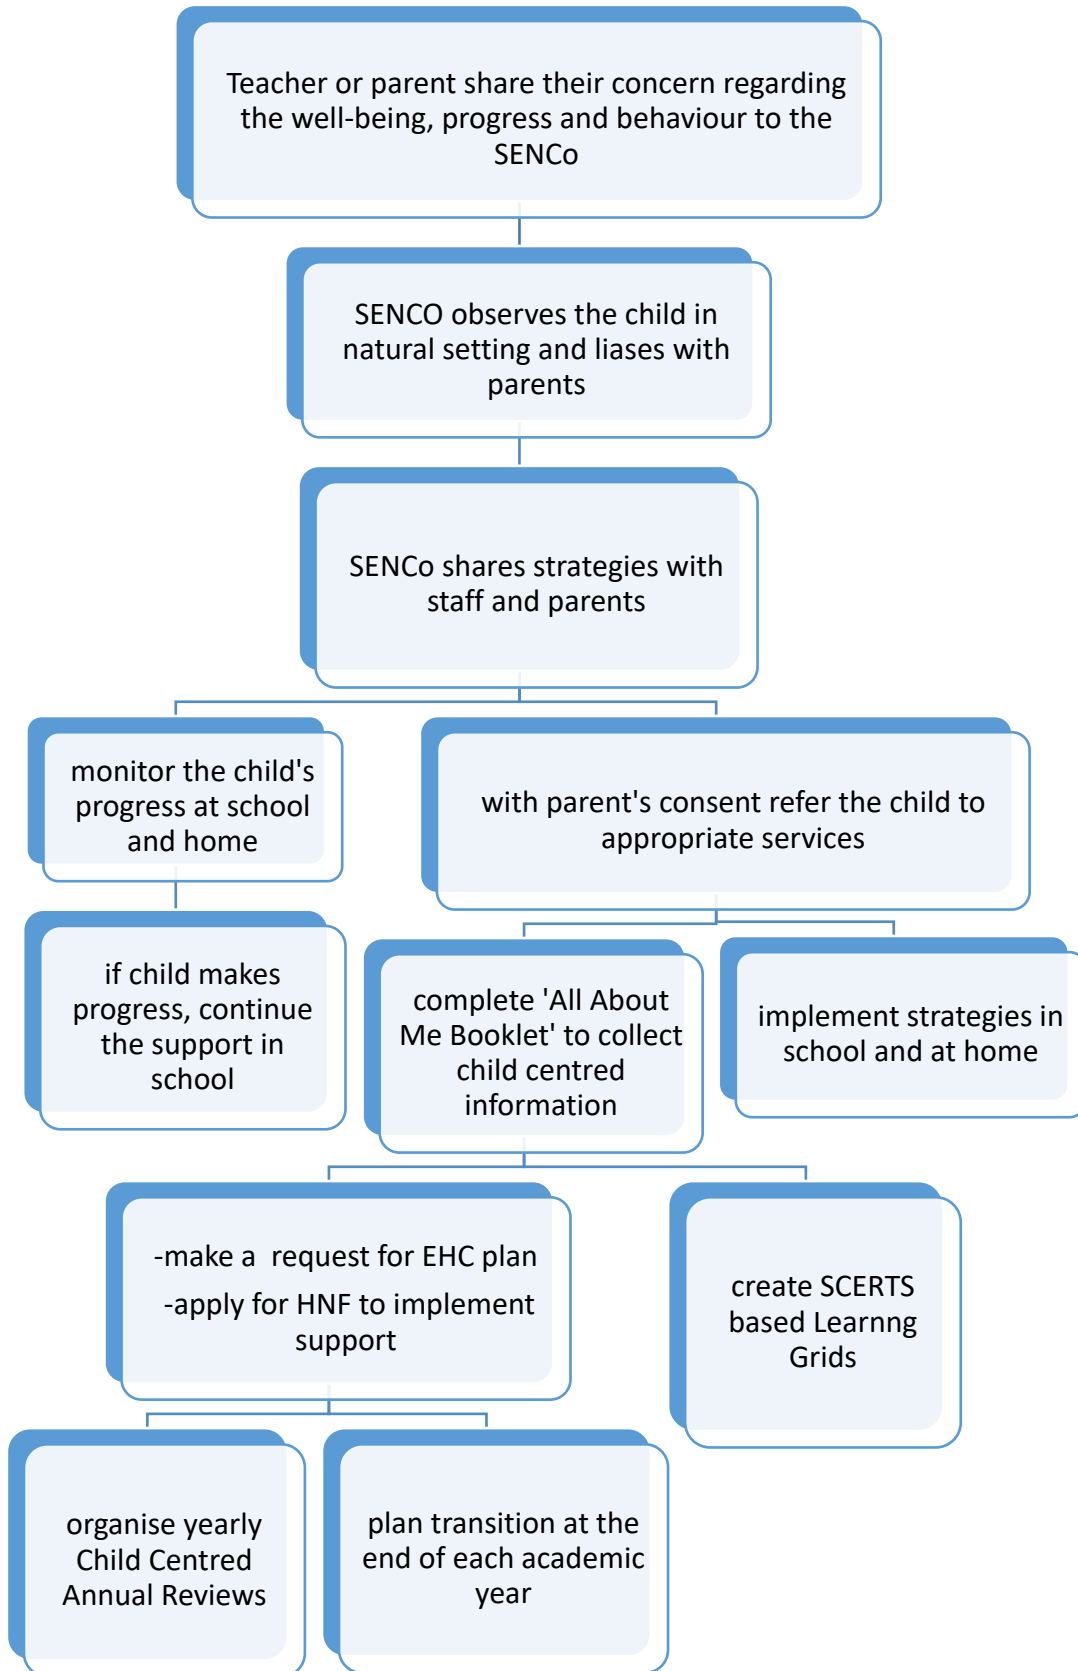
Teacher or parent share their concern regarding the well-being, progress and behaviour to the SENCo

SENCO observes the child in natural setting and liases with parents

SENCo shares strategies with staff and parents

monitor the child's progress at school and home

with parent's consent refer the child to appropriate services

if child makes progress, continue the support in school

complete 'All About Me Booklet' to collect child centred information

implement strategies in school and at home

-make a request for EHC plan

-apply for HNF to implement support

create SCERTS based Learnng Grids

organise yearly Child Centred Annual Reviews

plan transition at the end of each academic year